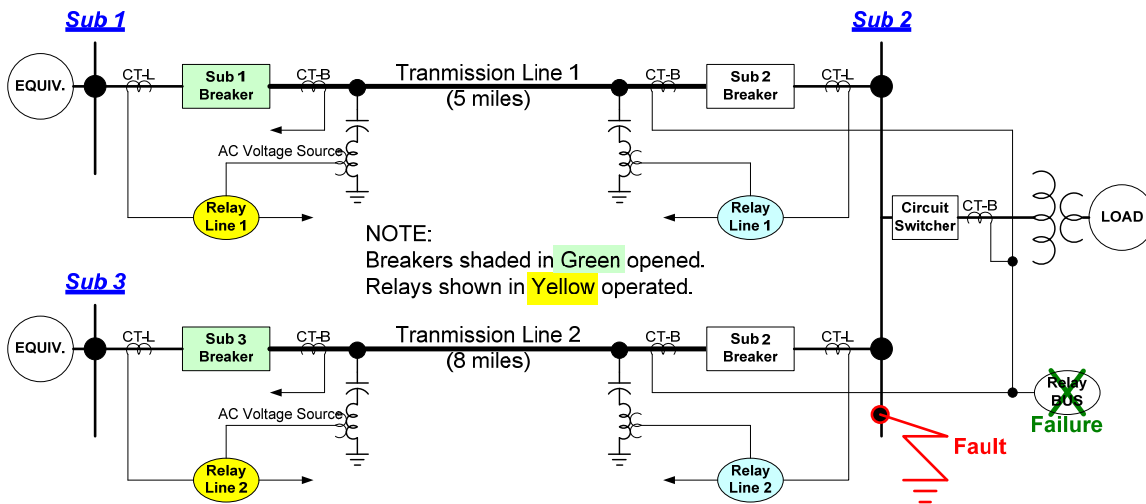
Sub 1

Sub 2

EQUIV.

CT-L

Sub 1 Breaker

CT-B

Tranmission Line 1 (5 miles)

CT-B

Sub 2 Breaker

CT-L

AC Voltage Source

Relay Line 1

Relay Line 1

NOTE:
Breakers shaded in Green opened.
Relays shown in Yellow operated.

Circuit Switcher

CT-B

LOAD

Sub 3

EQUIV.

CT-L

Sub 3 Breaker

CT-B

Tranmission Line 2 (8 miles)

CT-B

Sub 2 Breaker

CT-L

Relay BUS

Failure

AC Voltage Source

Fault

Relay Line 2

Relay Line 2